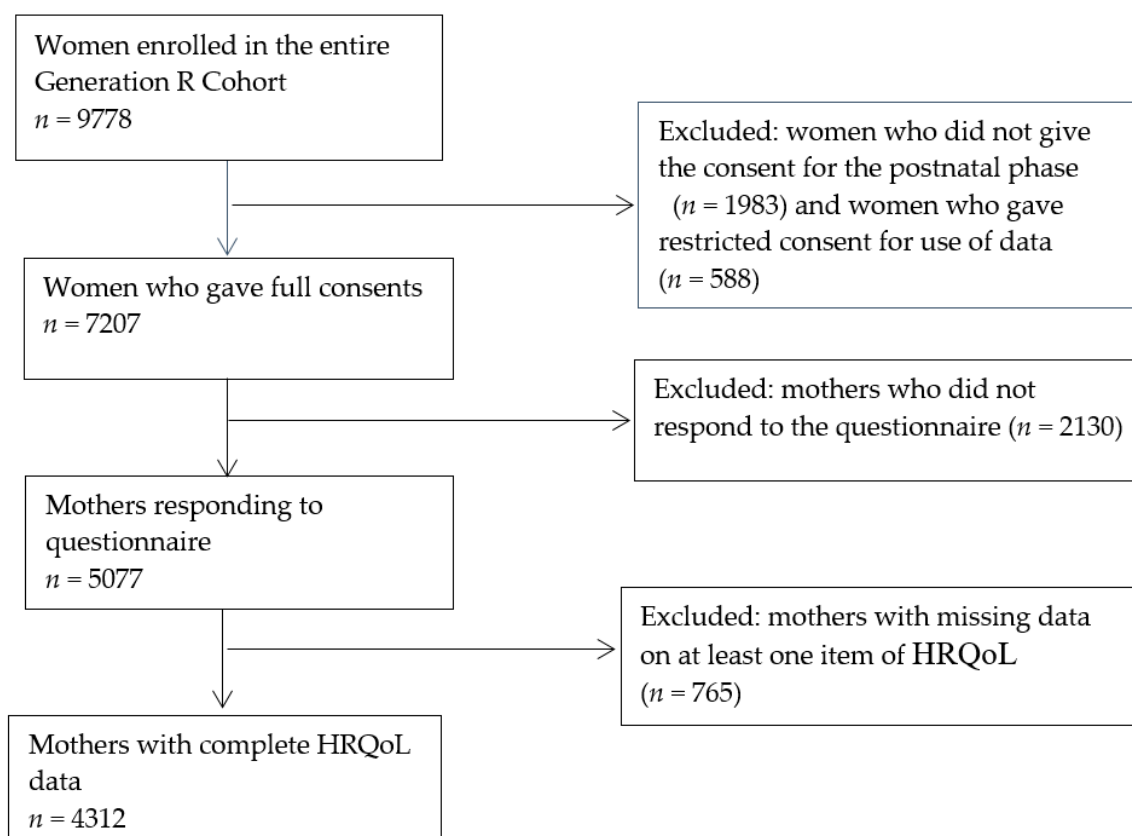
Women enrolled in the entire Generation R Cohort
$n = 9778$

Excluded: women who did not give the consent for the postnatal phase ($n = 1983$) and women who gave restricted consent for use of data ($n = 588$)

Women who gave full consents
$n = 7207$

Excluded: mothers who did not respond to the questionnaire ($n = 2130$)

Mothers responding to questionnaire
$n = 5077$

Excluded: mothers with missing data on at least one item of HRQoL
($n = 765$)

Mothers with complete HRQoL data
$n = 4312$